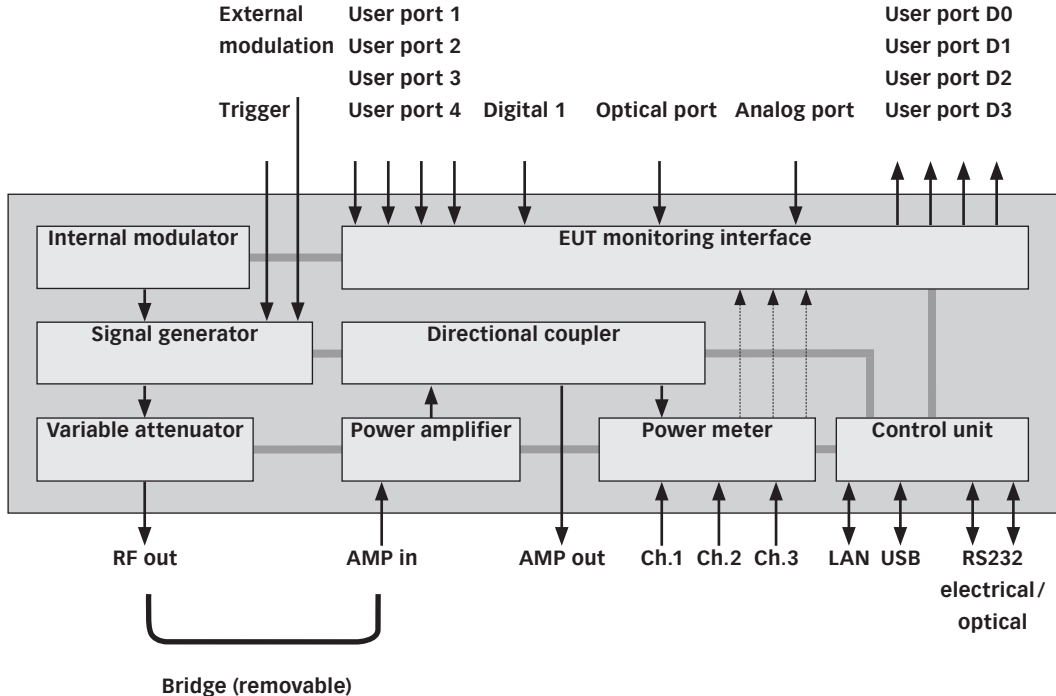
External modulation

Trigger

User port 1
User port 2
User port 3
User port 4

Digital 1

Optical port

Analog port

User port D0
User port D1
User port D2
User port D3

Internal modulator

EUT monitoring interface

Signal generator

Directional coupler

Variable attenuator

Power amplifier

Power meter

Control unit

RF out

AMP in

AMP out

Ch.1 Ch.2 Ch.3

LAN USB RS232 electrical / optical

Bridge (removable)